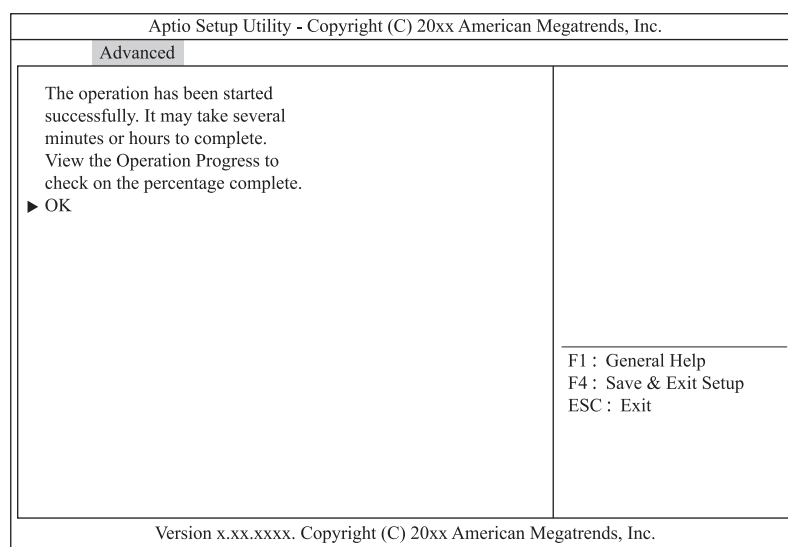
Aptio Setup Utility - Copyright (C) 20xx American Megatrends, Inc.

Advanced

The operation has been started successfully. It may take several minutes or hours to complete. View the Operation Progress to check on the percentage complete.

▶ OK

F1 : General Help
F4 : Save & Exit Setup
ESC : Exit

Version x.xx.xxxx. Copyright (C) 20xx American Megatrends, Inc.